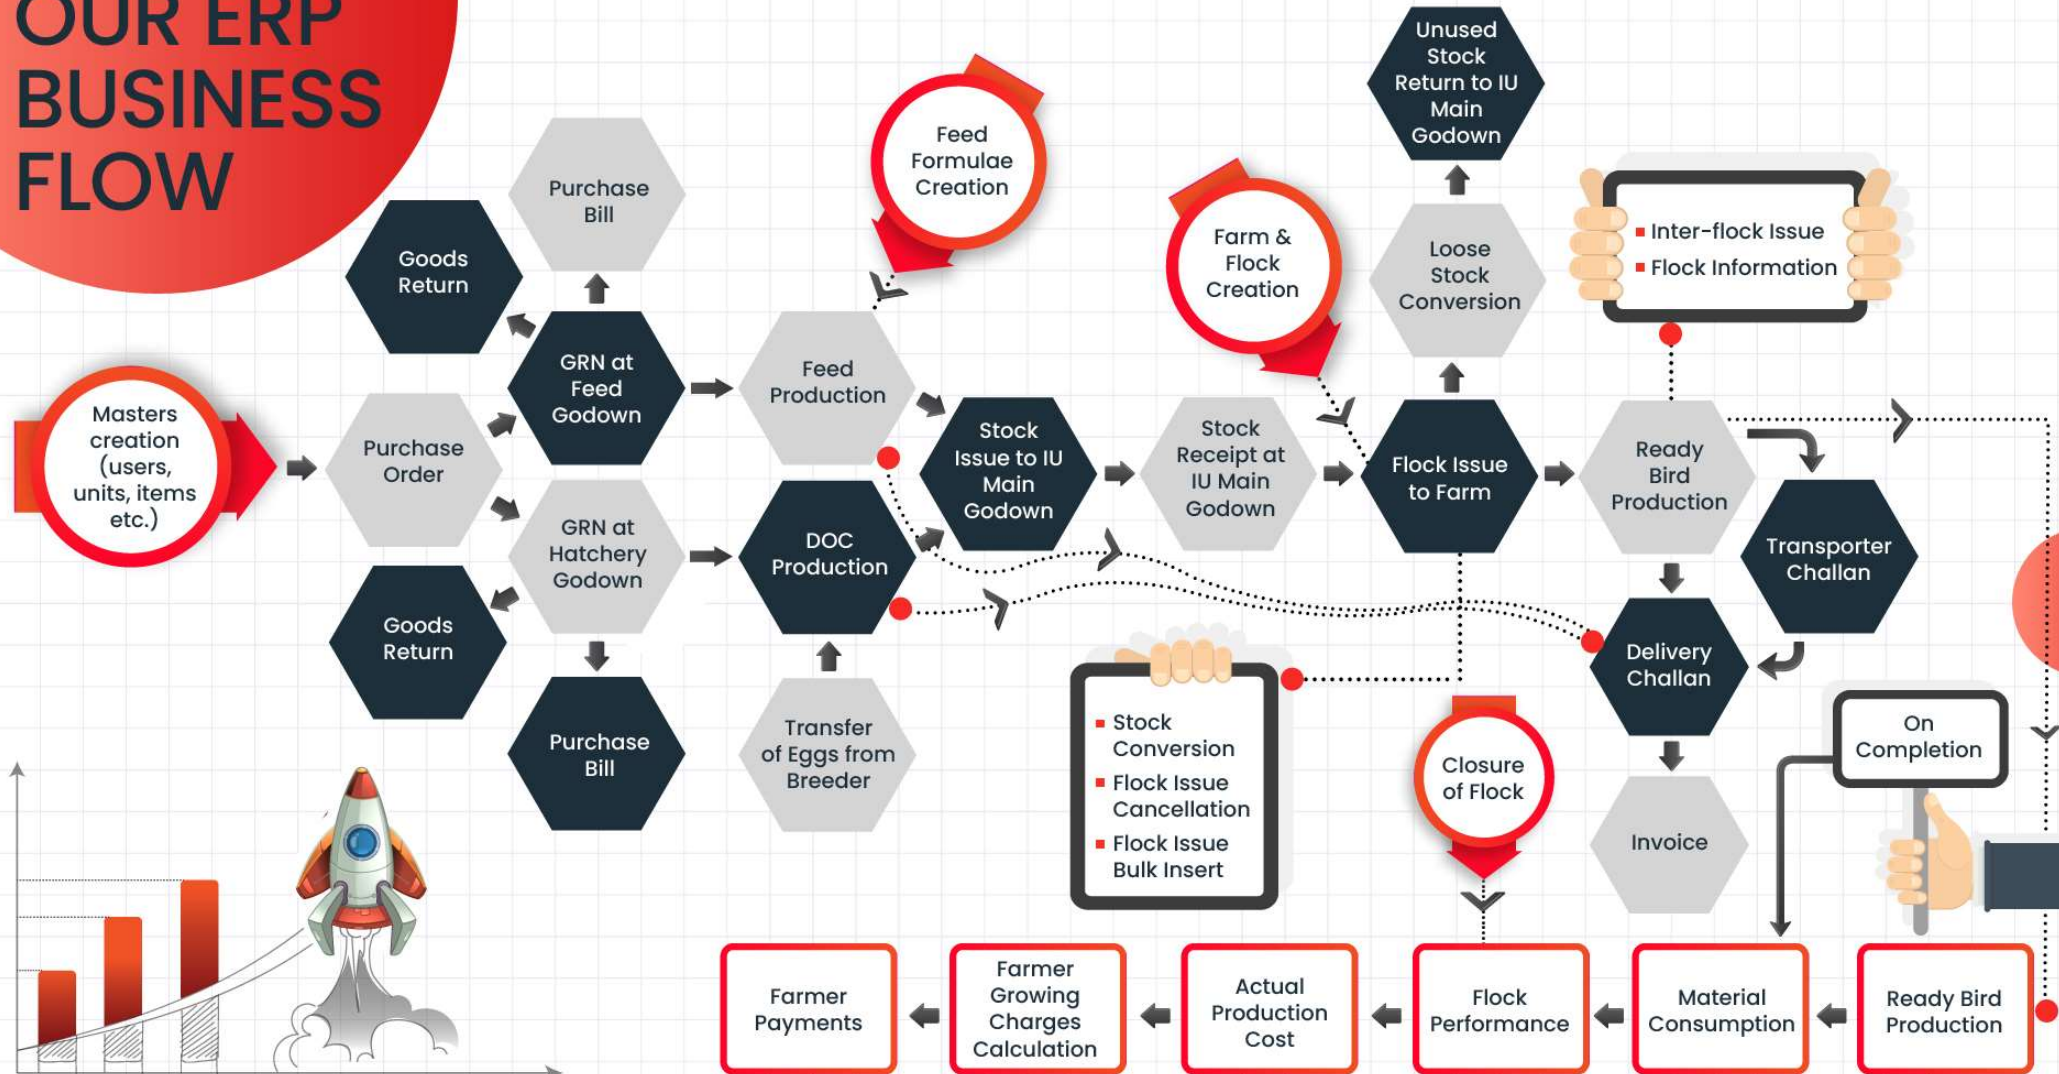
OUR ERP BUSINESS FLOW

Masters creation (users, units, items etc.)

Purchase Order

Goods Return

Purchase Bill

GRN at Feed Godown

GRN at Hatchery Godown

Goods Return

Purchase Bill

Feed Formulae Creation

Feed Production

DOC Production

Transfer of Eggs from Breeder

Stock Issue to IU Main Godown

Stock Receipt at IU Main Godown

Farm & Flock Creation

Unused Stock Return to IU Main Godown

Loose Stock Conversion

Flock Issue to Farm

- Inter-flock Issue
- Flock Information

Ready Bird Production

Transporter Challan

Delivery Challan

Invoice

- Stock Conversion
- Flock Issue Cancellation
- Flock Issue Bulk Insert

Closure of Flock

On Completion

Farmer Payments

Farmer Growing Charges Calculation

Actual Production Cost

Flock Performance

Material Consumption

Ready Bird Production